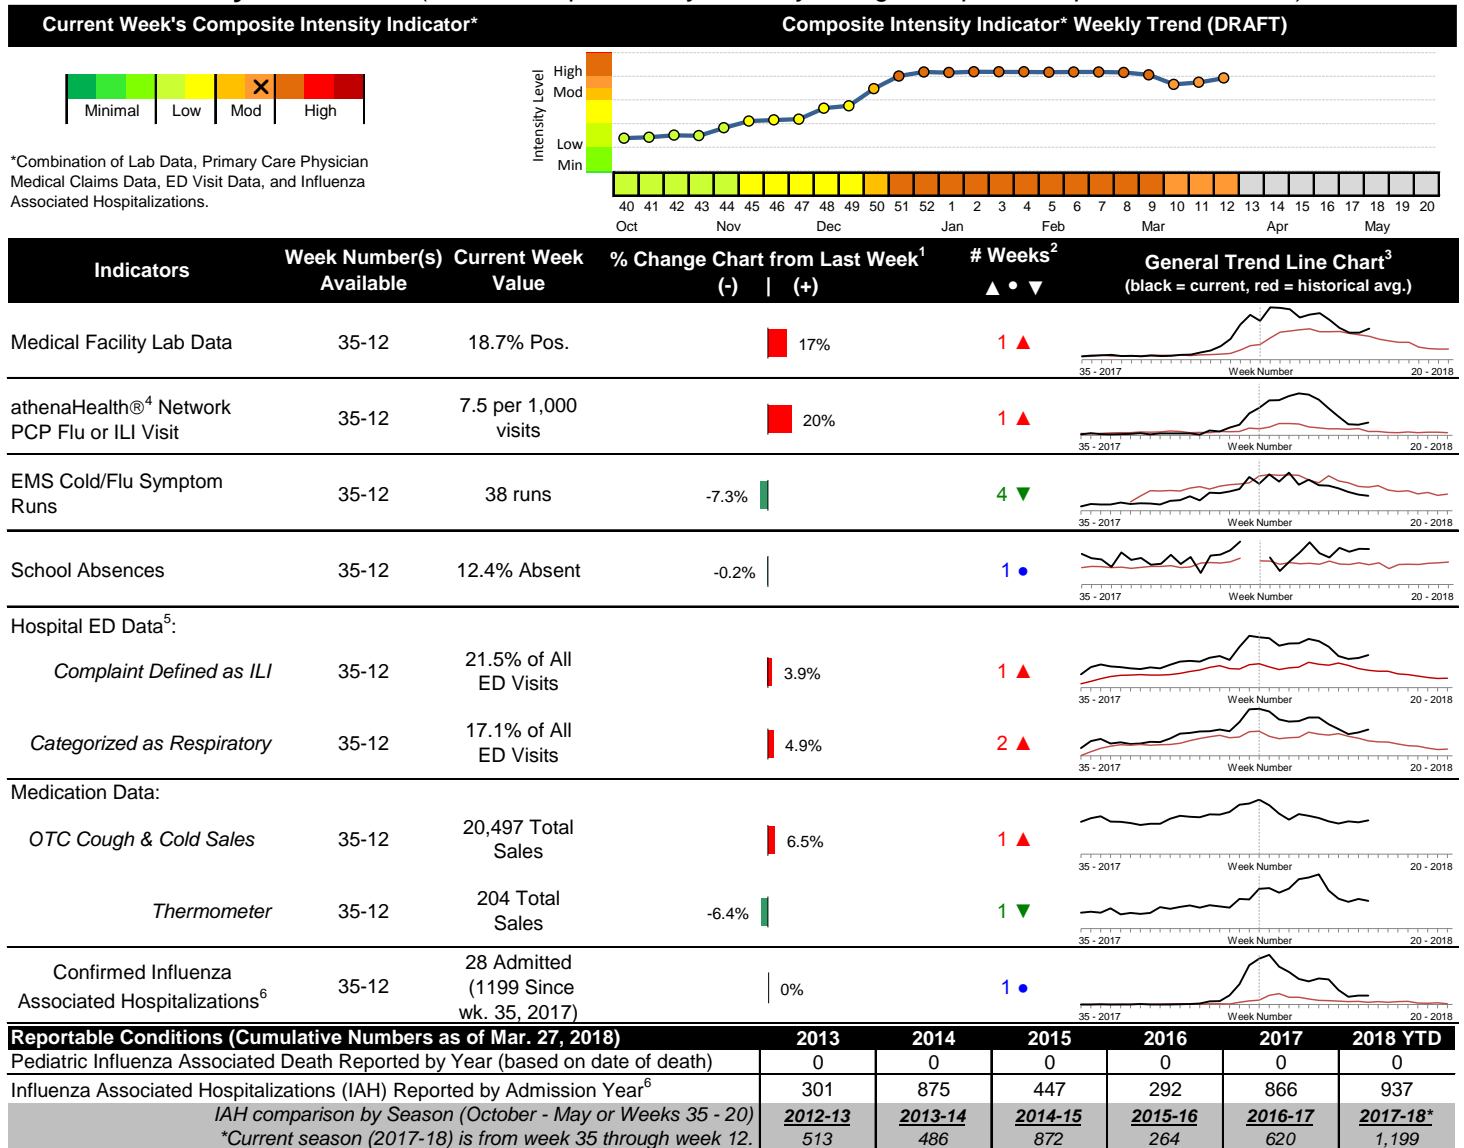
Current Week's Composite Intensity Indicator*

Composite Intensity Indicator* Weekly Trend (DRAFT)

Minimal | Low | Mod | High

*Combination of Lab Data, Primary Care Physician Medical Claims Data, ED Visit Data, and Influenza Associated Hospitalizations.

Intensity Level
High
Mod
Low
Min

40 41 42 43 44 45 46 47 48 49 50 51 52 1 2 3 4 5 6 7 8 9 10 11 12 13 14 15 16 17 18 19 20
Oct Nov Dec Jan Feb Mar Apr May

| Indicators | Week Number(s) Available | Current Week Value | % Change Chart from Last Week$^1$ (-) \| (+) | # Weeks$^2$ ▲ • ▼ | General Trend Line Chart$^3$ (black = current, red = historical avg.) |
|---|---|---|---|---|---|
| Medical Facility Lab Data | 35-12 | 18.7% Pos. | 17% | 1 ▲ | 35 - 2017 Week Number 20 - 2018 |
| athenaHealth®$^4$ Network PCP Flu or ILI Visit | 35-12 | 7.5 per 1,000 visits | 20% | 1 ▲ | 35 - 2017 Week Number 20 - 2018 |
| EMS Cold/Flu Symptom Runs | 35-12 | 38 runs | -7.3% | 4 ▼ | 35 - 2017 Week Number 20 - 2018 |
| School Absences | 35-12 | 12.4% Absent | -0.2% | 1 • | 35 - 2017 Week Number 20 - 2018 |
| Hospital ED Data$^5$: | | | | | |
| Complaint Defined as ILI | 35-12 | 21.5% of All ED Visits | 3.9% | 1 ▲ | 35 - 2017 Week Number 20 - 2018 |
| Categorized as Respiratory | 35-12 | 17.1% of All ED Visits | 4.9% | 2 ▲ | 35 - 2017 Week Number 20 - 2018 |
| Medication Data: | | | | | |
| OTC Cough & Cold Sales | 35-12 | 20,497 Total Sales | 6.5% | 1 ▲ | 35 - 2017 Week Number 20 - 2018 |
| Thermometer | 35-12 | 204 Total Sales | -6.4% | 1 ▼ | 35 - 2017 Week Number 20 - 2018 |
| Confirmed Influenza Associated Hospitalizations$^6$ | 35-12 | 28 Admitted (1199 Since wk. 35, 2017) | 0% | 1 • | 35 - 2017 Week Number 20 - 2018 |

| Reportable Conditions (Cumulative Numbers as of Mar. 27, 2018) | 2013 | 2014 | 2015 | 2016 | 2017 | 2018 YTD |
|---|---|---|---|---|---|---|
| Pediatric Influenza Associated Death Reported by Year (based on date of death) | 0 | 0 | 0 | 0 | 0 | 0 |
| Influenza Associated Hospitalizations (IAH) Reported by Admission Year$^6$ | 301 | 875 | 447 | 292 | 866 | 937 |
| IAH comparison by Season (October - May or Weeks 35 - 20) | 2012-13 | 2013-14 | 2014-15 | 2015-16 | 2016-17 | 2017-18* |
| *Current season (2017-18) is from week 35 through week 12. | 513 | 486 | 872 | 264 | 620 | 1,199 |